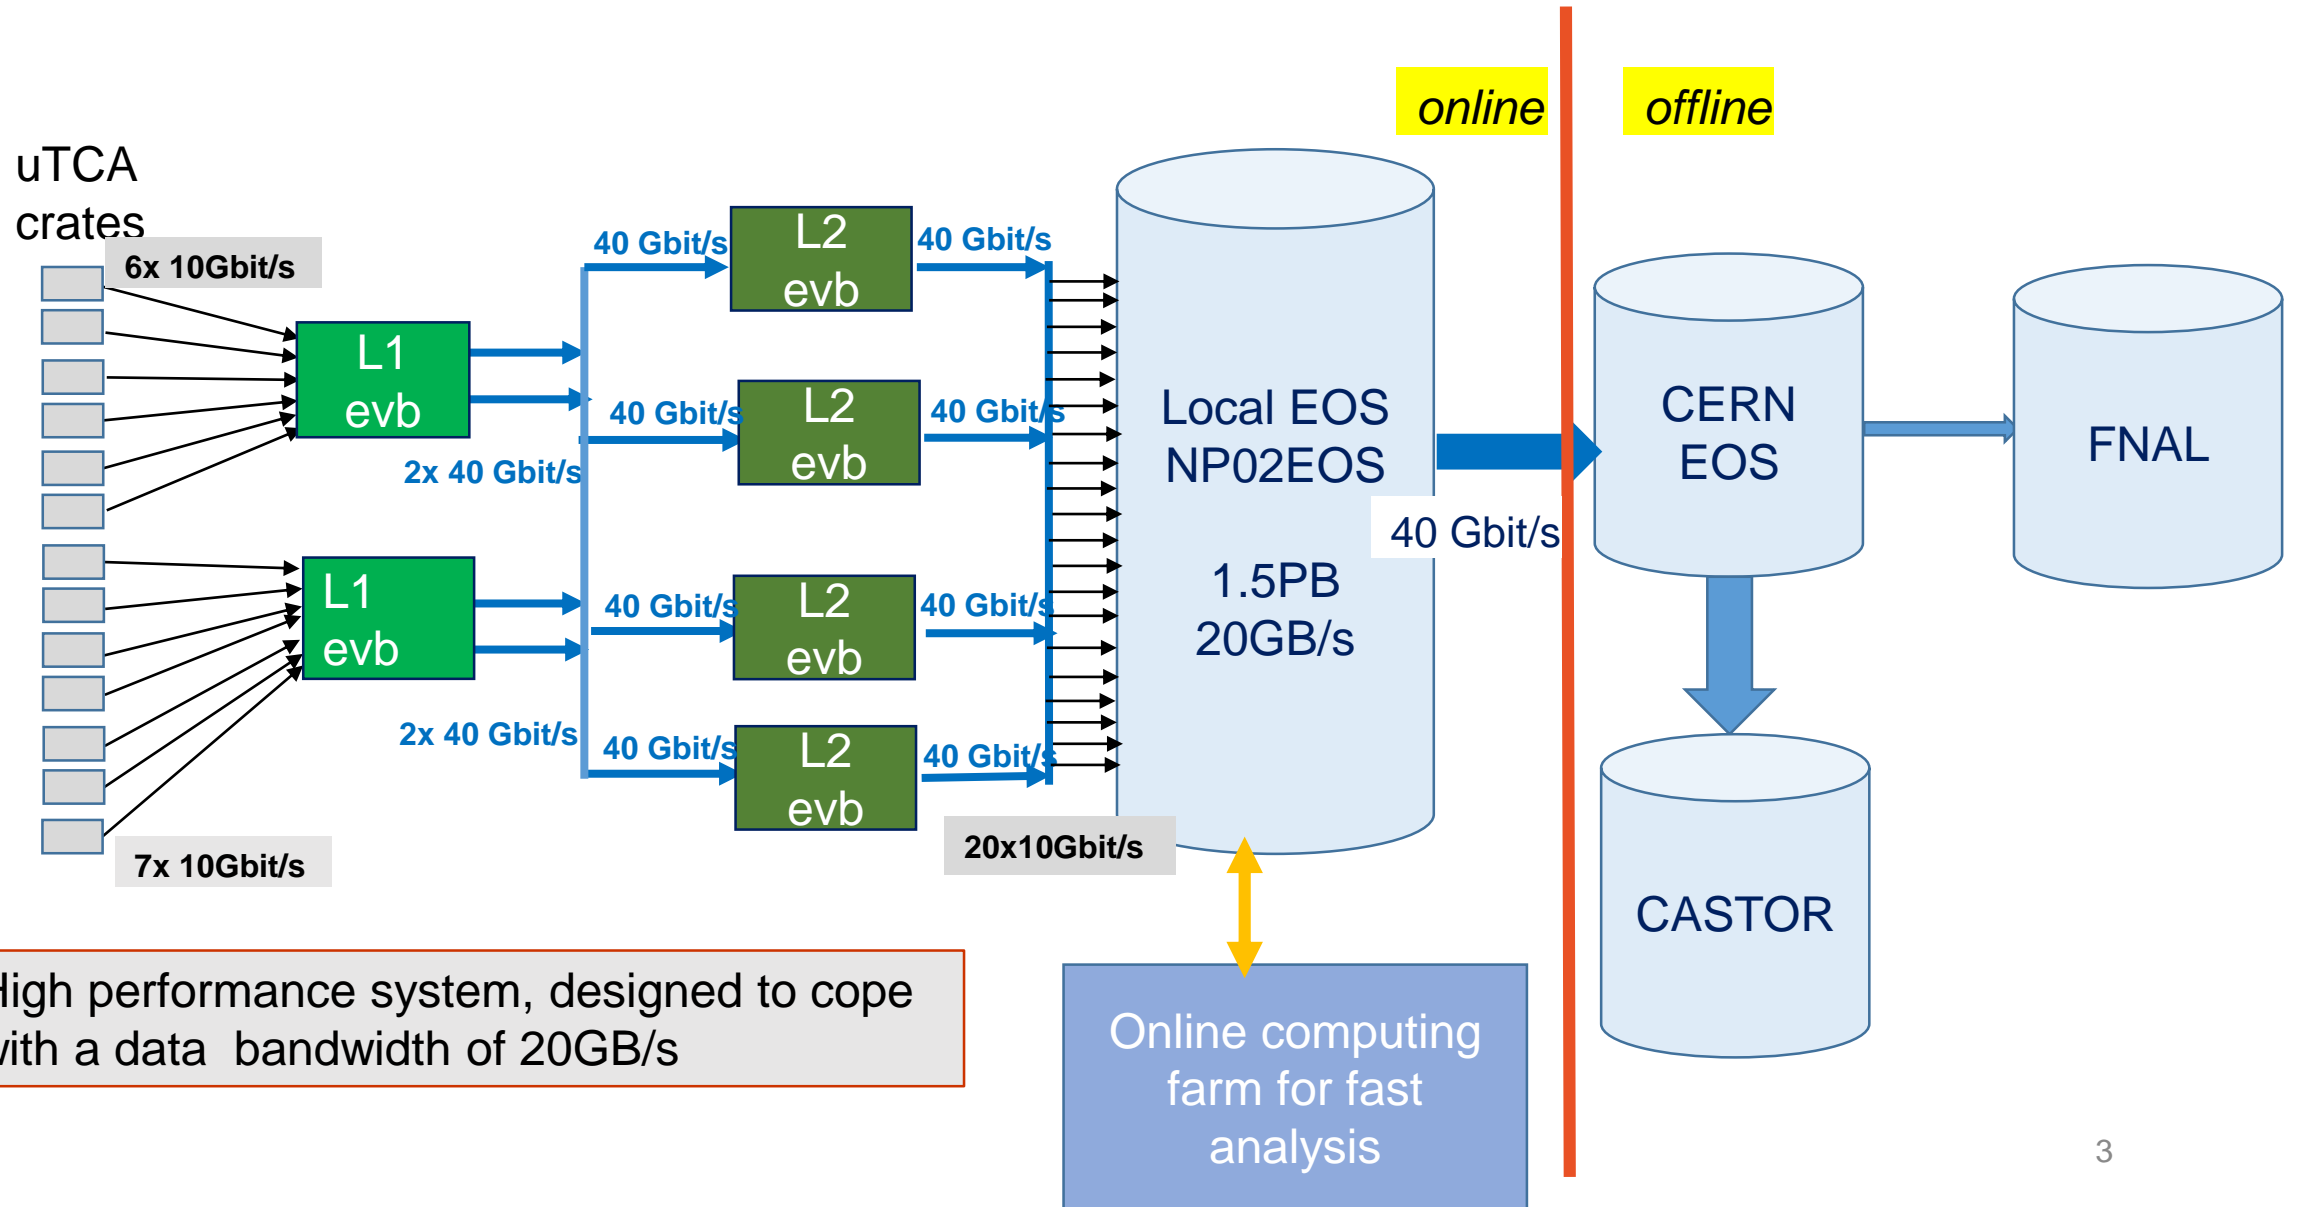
online

offline

uTCA crates

6x 10Gbit/s

L1 evb

2x 40 Gbit/s

L1 evb

2x 40 Gbit/s

7x 10Gbit/s

40 Gbit/s

L2 evb

40 Gbit/s

40 Gbit/s

L2 evb

40 Gbit/s

40 Gbit/s

L2 evb

40 Gbit/s

40 Gbit/s

L2 evb

40 Gbit/s

20x10Gbit/s

Local EOS NP02EOS

1.5PB 20GB/s

40 Gbit/s

CERN EOS

FNAL

CASTOR

Online computing farm for fast analysis

ligh performance system, designed to cope vith a data bandwidth of 20GB/s

3